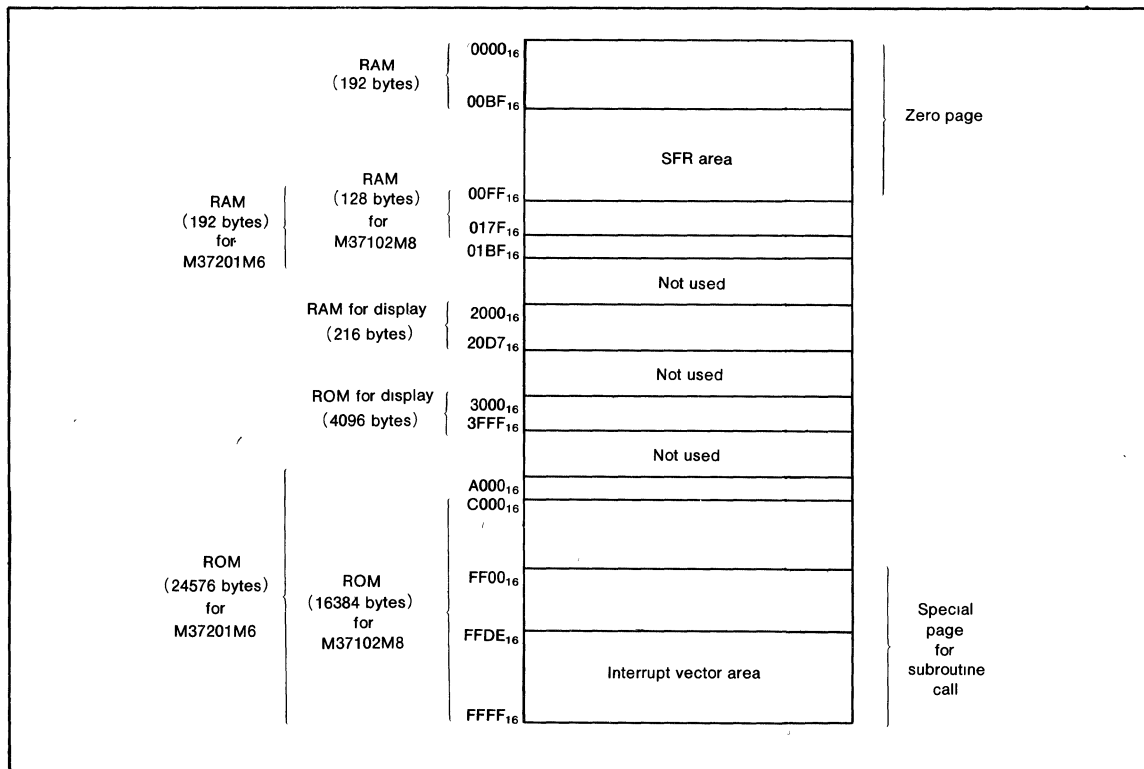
RAM
(192 bytes)

$0000_{16}$

$00BF_{16}$

Zero page

SFR area

RAM
(192 bytes)
for
M37201M6

RAM
(128 bytes)
for
M37102M8

$00FF_{16}$

$017F_{16}$

$01BF_{16}$

Not used

RAM for display
(216 bytes)

$2000_{16}$

$20D7_{16}$

Not used

ROM for display
(4096 bytes)

$3000_{16}$

$3FFF_{16}$

Not used

$A000_{16}$

$C000_{16}$

ROM
(24576 bytes)
for
M37201M6

ROM
(16384 bytes)
for
M37102M8

$FF00_{16}$

$FFDE_{16}$

Interrupt vector area

$FFFF_{16}$

Special
page
for
subroutine
call